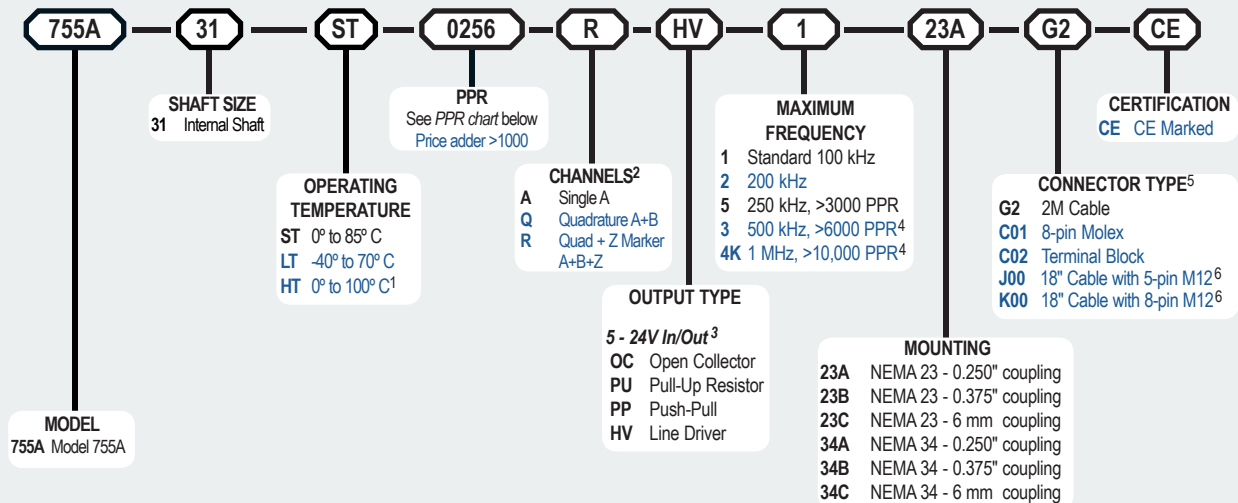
755A 31 ST 0256 R HV 1 23A G2 CE

SHAFT SIZE
**31** Internal Shaft

PPR
See *PPR chart* below
Price adder >1000

MAXIMUM FREQUENCY
**1** Standard 100 kHz
**2** 200 kHz
**5** 250 kHz, >3000 PPR
**3** 500 kHz, >6000 PPR$^4$
**4K** 1 MHz, >10,000 PPR$^4$

CERTIFICATION
**CE** CE Marked

OPERATING TEMPERATURE
**ST** 0º to 85º C
**LT** -40º to 70º C
**HT** 0º to 100º C$^1$

CHANNELS$^2$
**A** Single A
**Q** Quadrature A+B
**R** Quad + Z Marker A+B+Z

CONNECTOR TYPE$^5$
**G2** 2M Cable
**C01** 8-pin Molex
**C02** Terminal Block
**J00** 18" Cable with 5-pin M12$^6$
**K00** 18" Cable with 8-pin M12$^6$

OUTPUT TYPE
*5 - 24V In/Out $^3$*
**OC** Open Collector
**PU** Pull-Up Resistor
**PP** Push-Pull
**HV** Line Driver

MOUNTING
**23A** NEMA 23 - 0.250" coupling
**23B** NEMA 23 - 0.375" coupling
**23C** NEMA 23 - 6 mm coupling
**34A** NEMA 34 - 0.250" coupling
**34B** NEMA 34 - 0.375" coupling
**34C** NEMA 34 - 6 mm coupling

MODEL
**755A** Model 755A